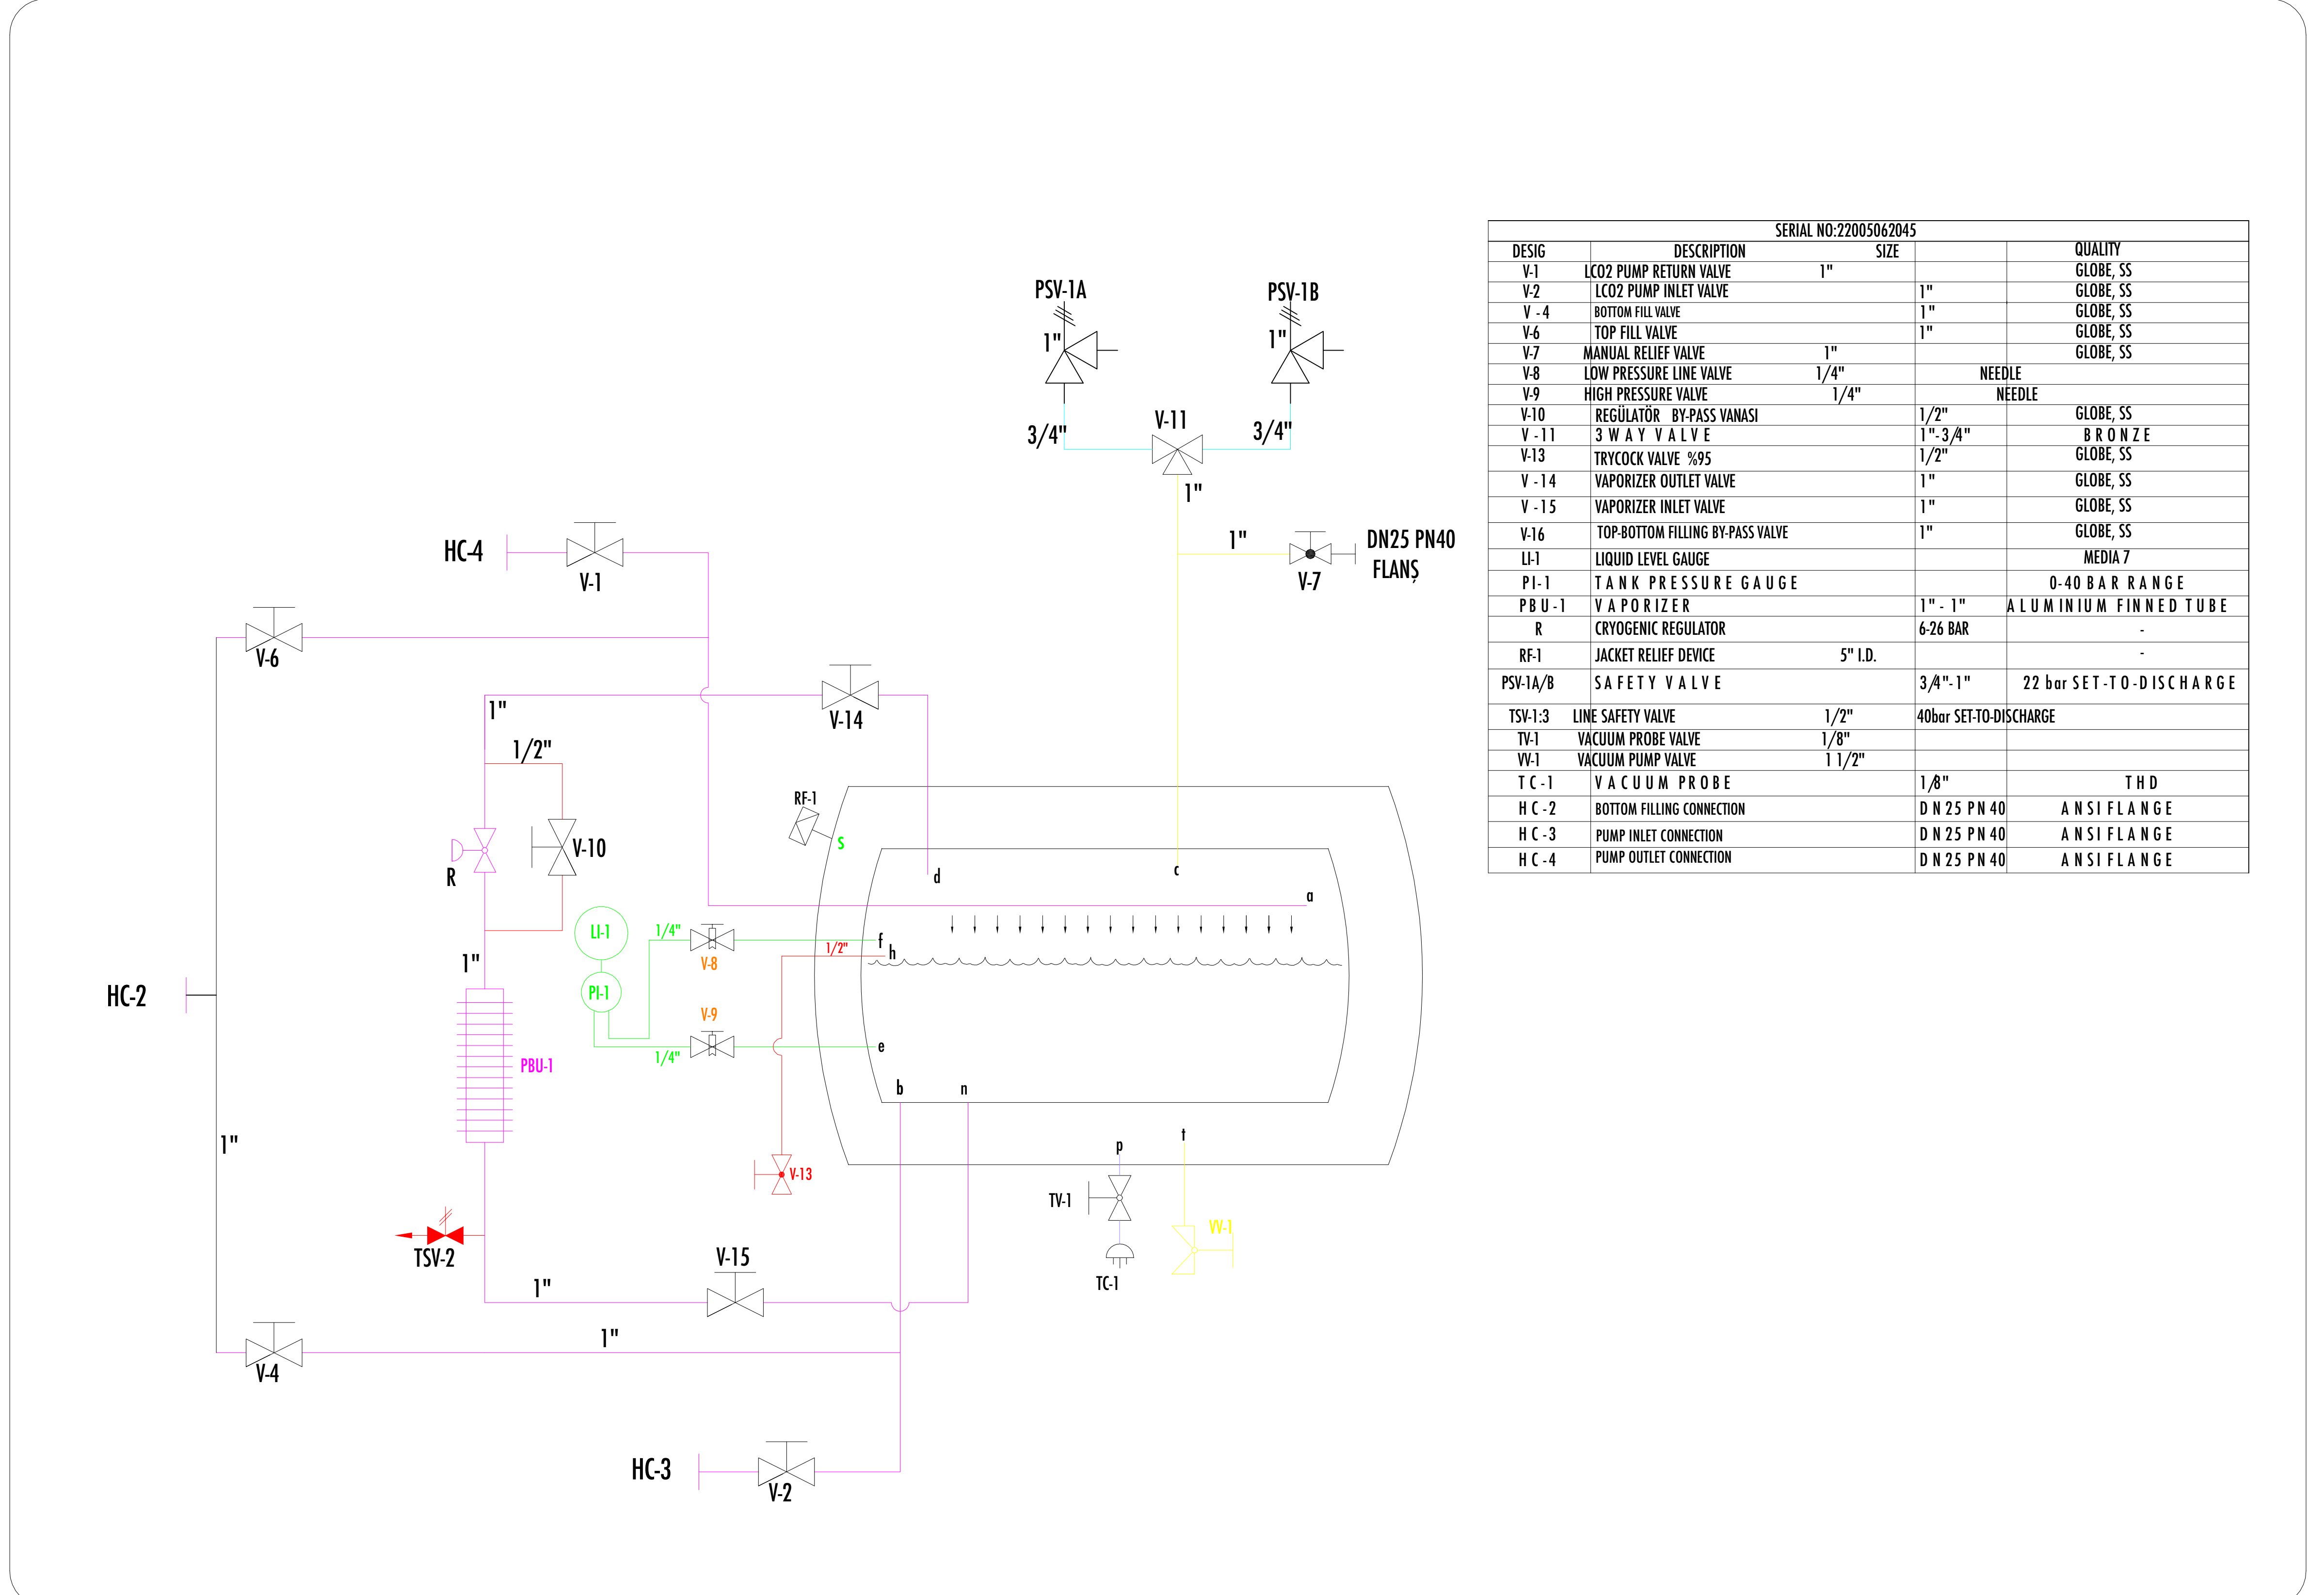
SERIAL NO:22005062045

| DESIG | DESCRIPTION | SIZE | QUALITY |
|---|---|---|---|
| V-1 | LCO2 PUMP RETURN VALVE 1" | | GLOBE, SS |
| V-2 | LCO2 PUMP INLET VALVE | 1" | GLOBE, SS |
| V -4 | BOTTOM FILL VALVE | 1" | GLOBE, SS |
| V-6 | TOP FILL VALVE | 1" | GLOBE, SS |
| V-7 | MANUAL RELIEF VALVE 1" | | GLOBE, SS |
| V-8 | LOW PRESSURE LINE VALVE 1/4" | | NEEDLE |
| V-9 | HIGH PRESSURE VALVE 1/4" | | NEEDLE |
| V-10 | REGÜLATÖR BY-PASS VANASI | 1/2" | GLOBE, SS |
| V -11 | 3 WAY VALVE | 1"-3/4" | BRONZE |
| V-13 | TRYCOCK VALVE %95 | 1/2" | GLOBE, SS |
| V -14 | VAPORIZER OUTLET VALVE | 1" | GLOBE, SS |
| V -15 | VAPORIZER INLET VALVE | 1" | GLOBE, SS |
| V-16 | TOP-BOTTOM FILLING BY-PASS VALVE | 1" | GLOBE, SS |
| LI-1 | LIQUID LEVEL GAUGE | | MEDIA 7 |
| PI-1 | TANK PRESSURE GAUGE | | 0-40 BAR RANGE |
| PBU-1 | VAPORIZER | 1" - 1" | ALUMINIUM FINNED TUBE |
| R | CRYOGENIC REGULATOR | 6-26 BAR | - |
| RF-1 | JACKET RELIEF DEVICE 5" I.D. | | - |
| PSV-1A/B | SAFETY VALVE | 3/4"-1" | 22 bar SET-TO-DISCHARGE |
| TSV-1:3 | LINE SAFETY VALVE 1/2" | 40bar SET-TO-DISCHARGE | |
| TV-1 | VACUUM PROBE VALVE 1/8" | | |
| VV-1 | VACUUM PUMP VALVE 1 1/2" | | |
| TC-1 | VACUUM PROBE | 1/8" | THD |
| HC-2 | BOTTOM FILLING CONNECTION | DN25 PN40 | ANSI FLANGE |
| HC-3 | PUMP INLET CONNECTION | DN25 PN40 | ANSI FLANGE |
| HC-4 | PUMP OUTLET CONNECTION | DN25 PN40 | ANSI FLANGE |

PSV-1A 1" PSV-1B 1" 3/4" V-11 3/4" 1" 1" V-7 DN25 PN40 FLANŞ
HC-4 V-1 V-6 1" V-14 1/2" R V-10 RF-1 S d c a LI-1 1/4" V-8 1/2" f h PI-1 V-9 1/4" e 1" PBU-1 b n HC-2 1" V-13 p t TV-1 VV-1 TC-1 TSV-2 1" V-15 V-4 1" HC-3 V-2